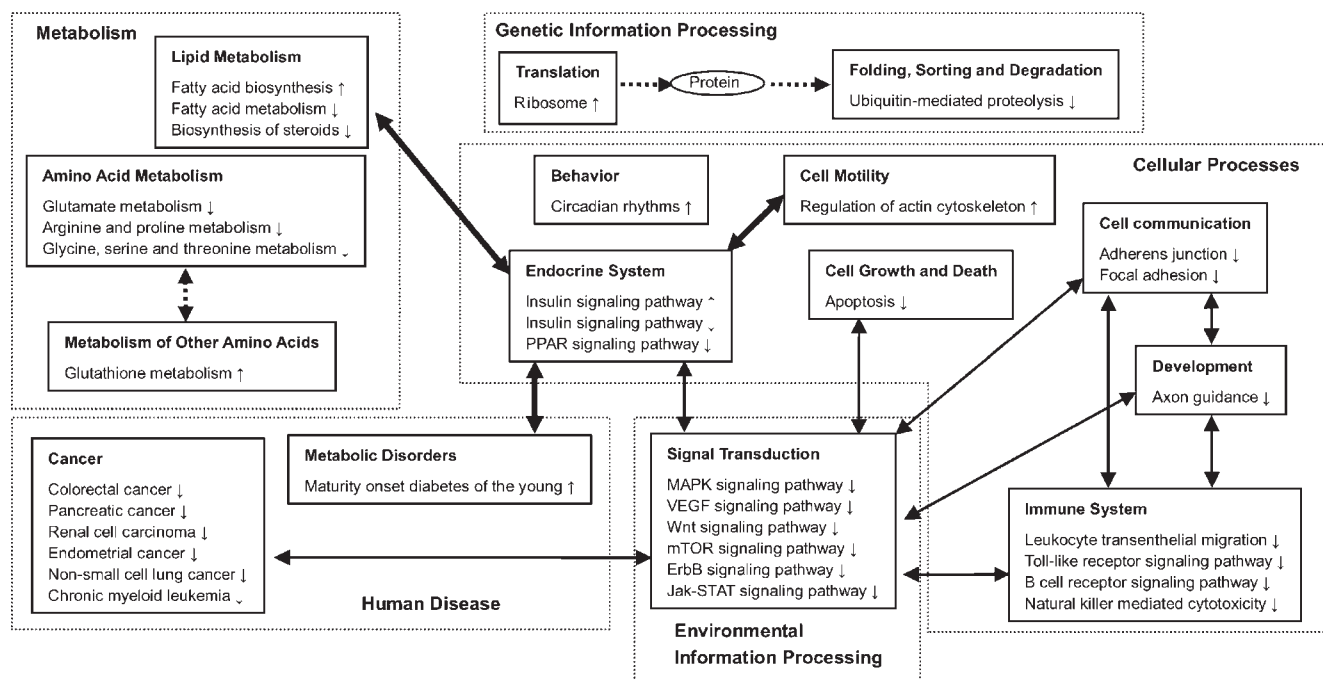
Metabolism

Lipid Metabolism
Fatty acid biosynthesis ↑
Fatty acid metabolism ↓
Biosynthesis of steroids ↓

Amino Acid Metabolism
Glutamate metabolism ↓
Arginine and proline metabolism ↓
Glycine, serine and threonine metabolism ˯

Metabolism of Other Amino Acids
Glutathione metabolism ↑

Genetic Information Processing

Translation
Ribosome ↑

Protein

Folding, Sorting and Degradation
Ubiquitin-mediated proteolysis ↓

Cellular Processes

Behavior
Circadian rhythms ↑

Cell Motility
Regulation of actin cytoskeleton ↑

Endocrine System
Insulin signaling pathway ˄
Insulin signaling pathway ˯
PPAR signaling pathway ↓

Cell Growth and Death
Apoptosis ↓

Cell communication
Adherens junction ↓
Focal adhesion ↓

Development
Axon guidance ↓

Cancer
Colorectal cancer ↓
Pancreatic cancer ↓
Renal cell carcinoma ↓
Endometrial cancer ↓
Non-small cell lung cancer ↓
Chronic myeloid leukemia ˯

Metabolic Disorders
Maturity onset diabetes of the young ↑

Human Disease

Signal Transduction
MAPK signaling pathway ↓
VEGF signaling pathway ↓
Wnt signaling pathway ↓
mTOR signaling pathway ↓
ErbB signaling pathway ↓
Jak-STAT signaling pathway ↓

Immune System
Leukocyte transenthelial migration ↓
Toll-like receptor signaling pathway ↓
B cell receptor signaling pathway ↓
Natural killer mediated cytotoxicity ↓

Environmental Information Processing